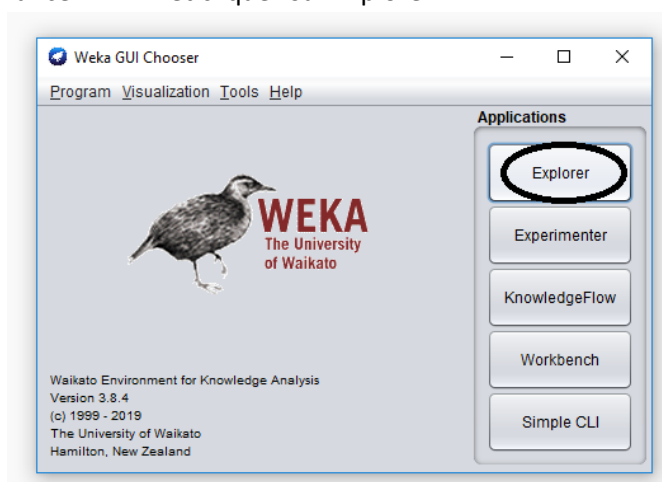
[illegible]

Weka GUI Chooser

Program Visualization Tools Help

WEKA
The University of Waikato

Waikato Environment for Knowledge Analysis
Version 3.8.4
(c) 1999 - 2019
The University of Waikato
Hamilton, New Zealand

Applications

Explorer

Experimenter

KnowledgeFlow

Workbench

Simple CLI